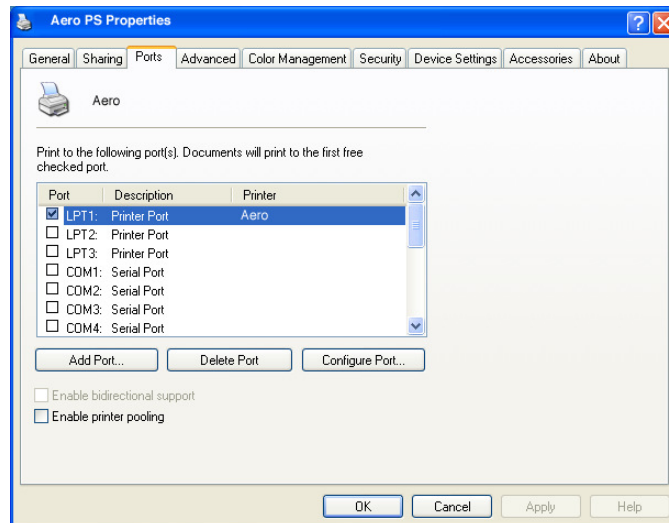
Aero PS Properties

General | Sharing | Ports | Advanced | Color Management | Security | Device Settings | Accessories | About

Aero

Print to the following port(s). Documents will print to the first free checked port.

| Port | Description | Printer |
|---|---|---|
| ☑ LPT1: | Printer Port | Aero |
| ☐ LPT2: | Printer Port | |
| ☐ LPT3: | Printer Port | |
| ☐ COM1: | Serial Port | |
| ☐ COM2: | Serial Port | |
| ☐ COM3: | Serial Port | |
| ☐ COM4: | Serial Port | |

Add Port... | Delete Port | Configure Port...

Enable bidirectional support
Enable printer pooling

OK | Cancel | Apply | Help